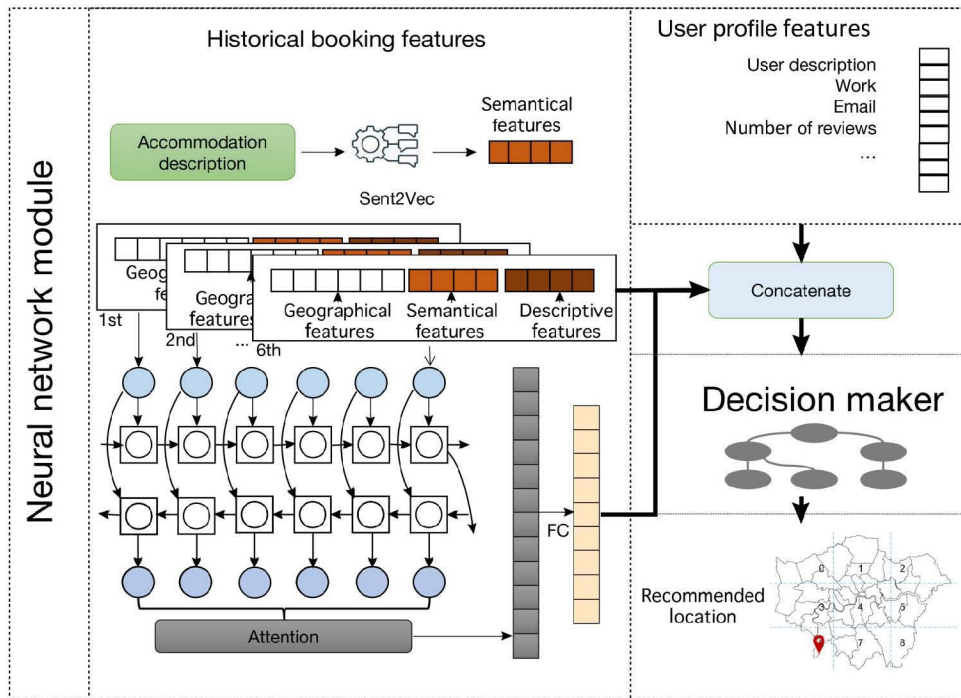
Neural network module

Historical booking features

Accommodation description

Sent2Vec

Semantical features

Geog fea

1st

Geogra features

2nd

...

6th

Geographical features

Semantical features

Descriptive features

Attention

FC

User profile features

User description
Work
Email
Number of reviews
...

Concatenate

Decision maker

Recommended location

0
1
2
3
4
5
6
7
8